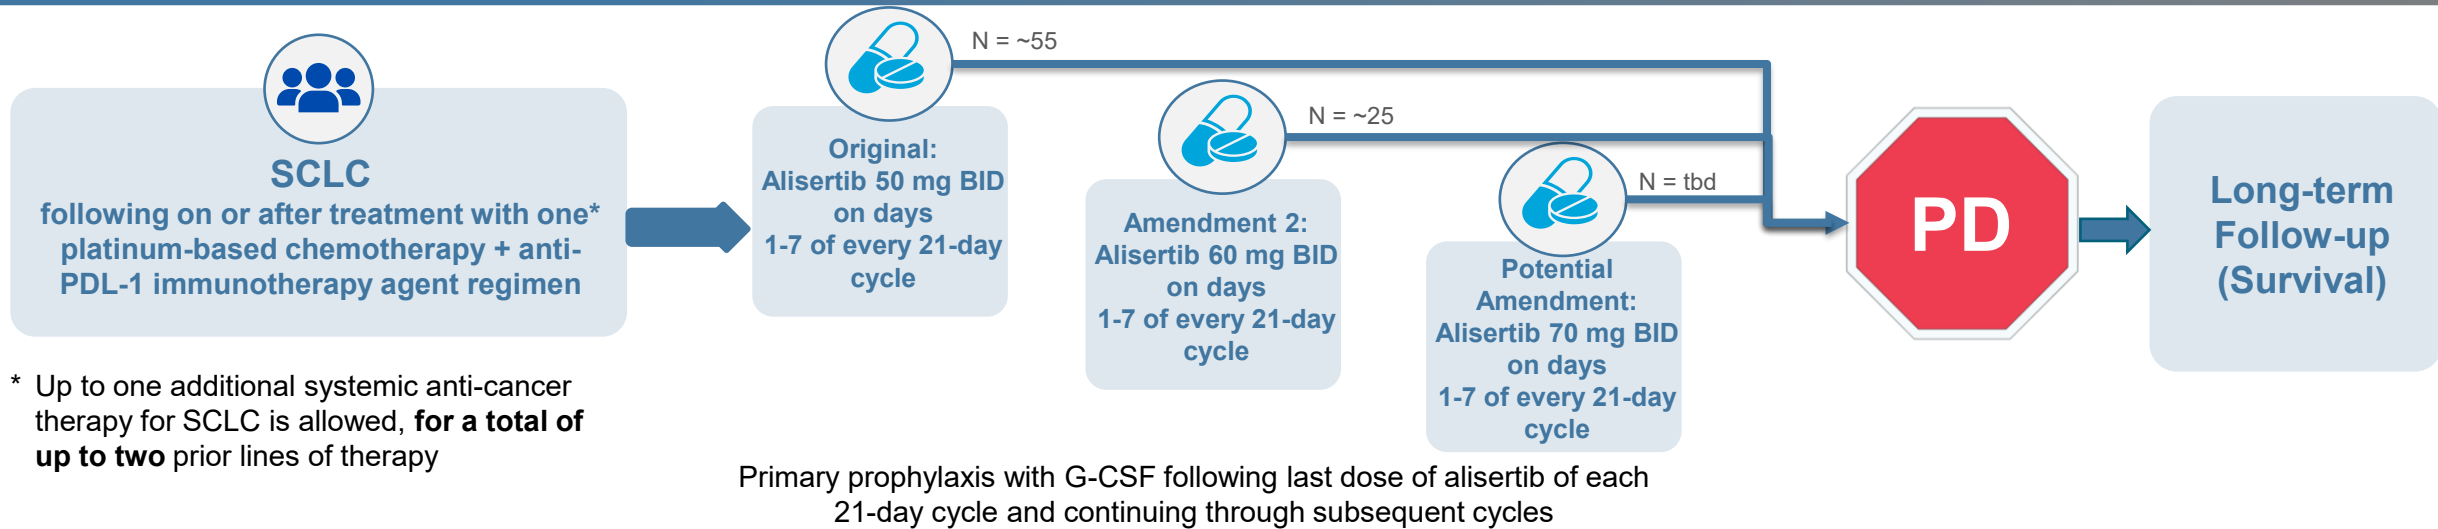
SCLC
following on or after treatment with one* platinum-based chemotherapy + anti-PDL-1 immunotherapy agent regimen

* Up to one additional systemic anti-cancer therapy for SCLC is allowed, **for a total of up to two** prior lines of therapy

N = ~55

Original:
Alisertib 50 mg BID on days 1-7 of every 21-day cycle

N = ~25

Amendment 2:
Alisertib 60 mg BID on days 1-7 of every 21-day cycle

N = tbd

Potential Amendment:
Alisertib 70 mg BID on days 1-7 of every 21-day cycle

PD

Long-term Follow-up (Survival)

Primary prophylaxis with G-CSF following last dose of alisertib of each 21-day cycle and continuing through subsequent cycles